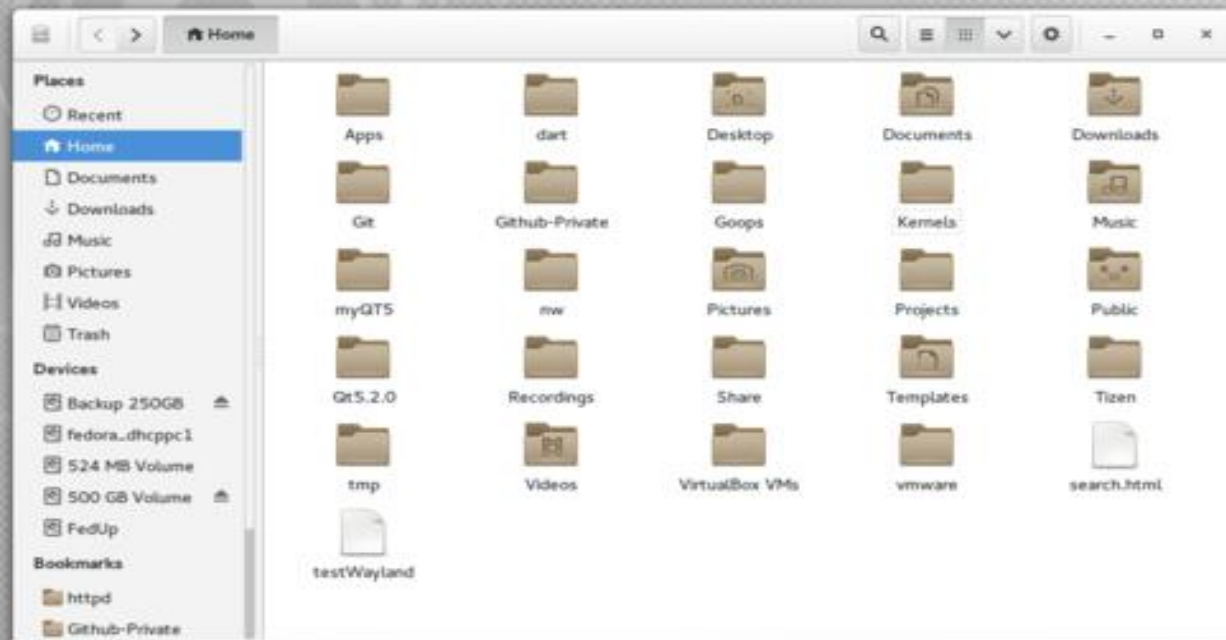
Home

Places
Recent
Home
Documents
Downloads
Music
Pictures
Videos
Trash
Devices
Backup 250GB
fedora_dhcppc1
524 MB Volume
500 GB Volume
FedUp
Bookmarks
httpd
Github-Private

Apps
dart
Desktop
Documents
Downloads
Git
Github-Private
Goops
Kernels
Music
myQT5
nw
Pictures
Projects
Public
Qt5.2.0
Recordings
Share
Templates
Tizen
tmp
Videos
VirtualBox VMs
vmware
search.html
testWayland